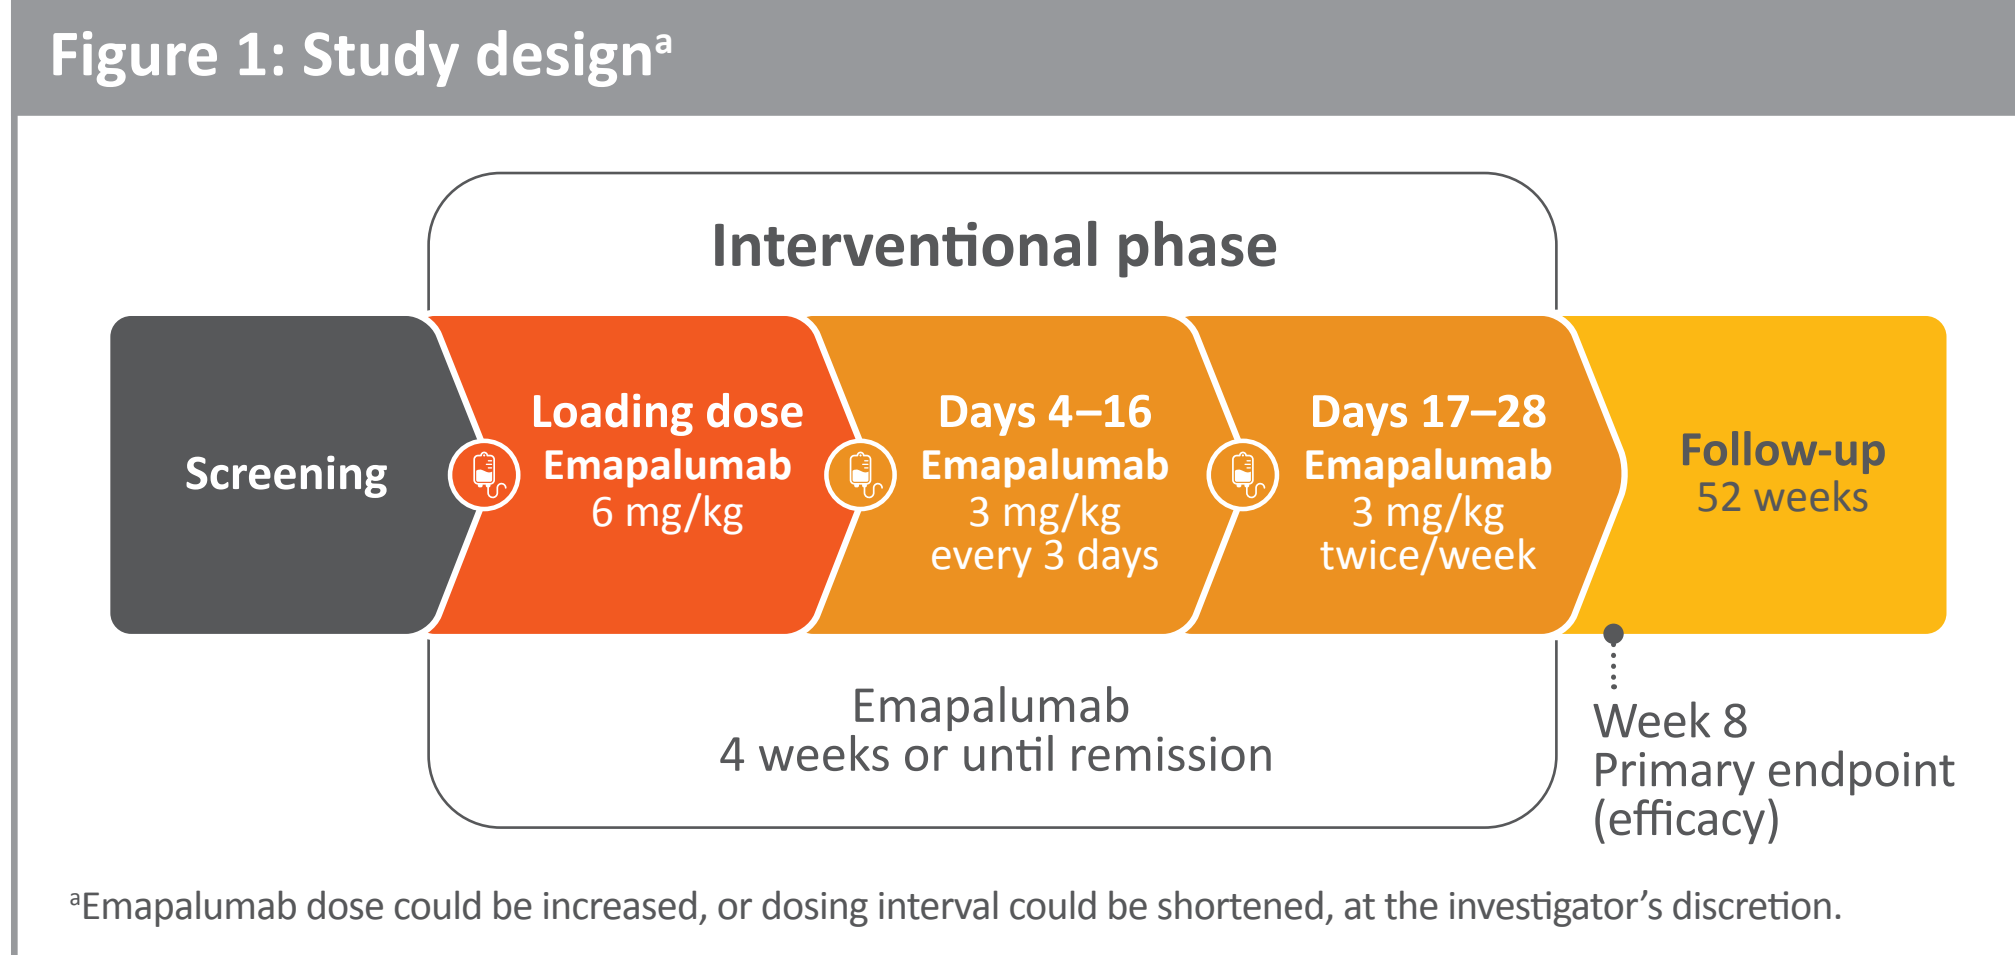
Figure 1: Study design$^a$

Interventional phase

Screening

Loading dose
Emapalumab
6 mg/kg

Days 4–16
Emapalumab
3 mg/kg
every 3 days

Days 17–28
Emapalumab
3 mg/kg
twice/week

Follow-up
52 weeks

Emapalumab
4 weeks or until remission

Week 8
Primary endpoint
(efficacy)

$^a$Emapalumab dose could be increased, or dosing interval could be shortened, at the investigator's discretion.